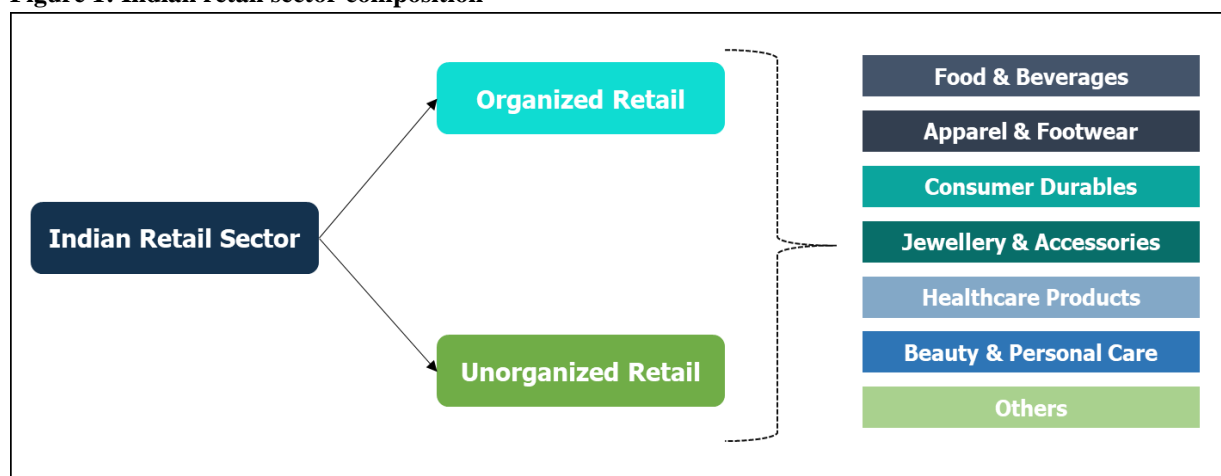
Figure 1: Indian retail sector composition

Indian Retail Sector

Organized Retail

Unorganized Retail

Food & Beverages

Apparel & Footwear

Consumer Durables

Jewellery & Accessories

Healthcare Products

Beauty & Personal Care

Others